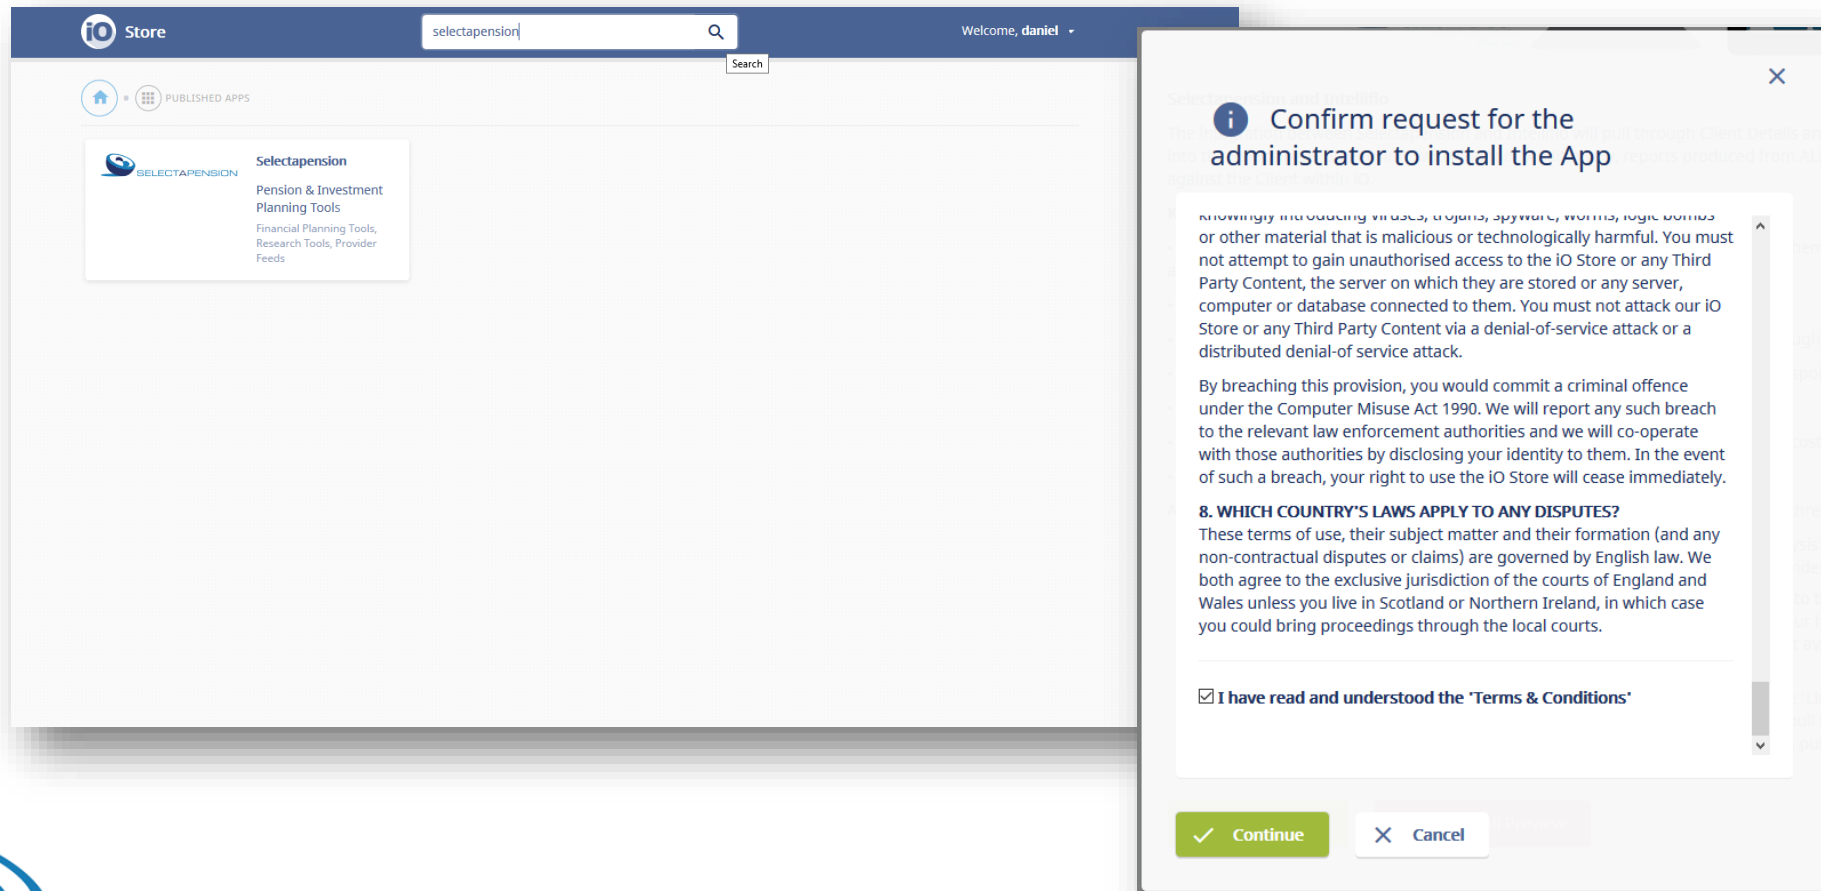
iO Store

selectapension

Search

Welcome, daniel

PUBLISHED APPS

SELECTAPENSION

Selectapension

Pension & Investment Planning Tools

Financial Planning Tools, Research Tools, Provider Feeds

Confirm request for the administrator to install the App

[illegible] or other material that is malicious or technologically harmful. You must not attempt to gain unauthorised access to the iO Store or any Third Party Content, the server on which they are stored or any server, computer or database connected to them. You must not attack our iO Store or any Third Party Content via a denial-of-service attack or a distributed denial-of service attack.

By breaching this provision, you would commit a criminal offence under the Computer Misuse Act 1990. We will report any such breach to the relevant law enforcement authorities and we will co-operate with those authorities by disclosing your identity to them. In the event of such a breach, your right to use the iO Store will cease immediately.

8. WHICH COUNTRY'S LAWS APPLY TO ANY DISPUTES?
These terms of use, their subject matter and their formation (and any non-contractual disputes or claims) are governed by English law. We both agree to the exclusive jurisdiction of the courts of England and Wales unless you live in Scotland or Northern Ireland, in which case you could bring proceedings through the local courts.

I have read and understood the 'Terms & Conditions'

Continue

Cancel